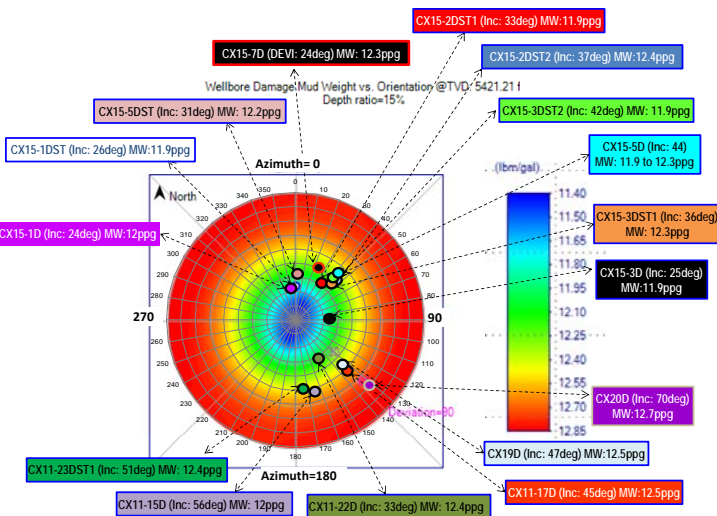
CX15-2DST1 (Inc: 33deg) MW:11.9ppg

CX15-7D (DEVI: 24deg) MW: 12.3ppg

CX15-2DST2 (Inc: 37deg) MW:12.4ppg

Wellbore Damage: Mud Weight vs. Orientation @TVD: 5421.21 f
Depth ratio=15%

CX15-5DST (Inc: 31deg) MW: 12.2ppg

CX15-3DST2 (Inc: 42deg) MW: 11.9ppg

CX15-1DST (Inc: 26deg) MW:11.9ppg

CX15-5D (Inc: 44)
MW: 11.9 to 12.3ppg

Azimuth= 0

North

(lbm/gal)

11.40
11.50
11.65
11.80
11.95
12.10
12.25
12.40
12.55
12.70
12.85

CX15-3DST1 (Inc: 36deg)
MW: 12.3ppg

CX15-1D (Inc: 24deg) MW:12ppg

CX15-3D (Inc: 25deg)
MW:11.9ppg

0 10 20 30 40 50 60 70 80 90 100 110 120 130 140 150 160 170 180 190 200 210 220 230 240 250 260 270 280 290 300 310 320 330 340 350

270

90

CX20D (Inc: 70deg)
MW:12.7ppg

Deviation=90

CX19D (Inc: 47deg) MW:12.5ppg

Azimuth=180

CX11-23DST1 (Inc: 51deg) MW: 12.4ppg

CX11-17D (Inc: 45deg) MW:12.5ppg

CX11-15D (Inc: 56deg) MW: 12ppg

CX11-22D (Inc: 33deg) MW: 12.4ppg